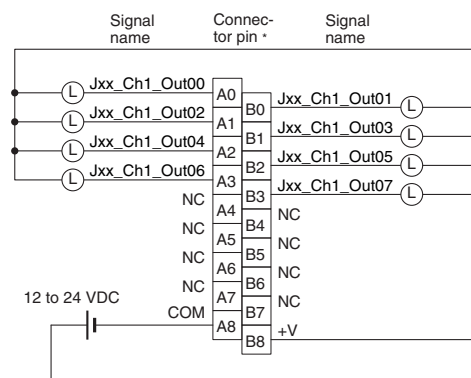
Signal name

Connector pin *

Signal name

L Jxx_Ch1_Out00 A0
B0 Jxx_Ch1_Out01 L
L Jxx_Ch1_Out02 A1
B1 Jxx_Ch1_Out03 L
L Jxx_Ch1_Out04 A2
B2 Jxx_Ch1_Out05 L
L Jxx_Ch1_Out06 A3
B3 Jxx_Ch1_Out07 L
NC A4
B4 NC
NC A5
B5 NC
NC A6
B6 NC
NC A7
B7 NC
12 to 24 VDC
COM A8
B8 +V